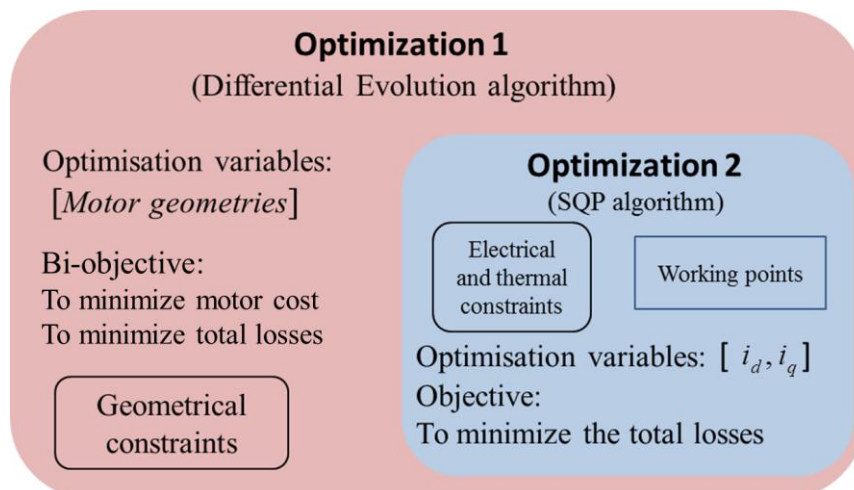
Optimization 1
(Differential Evolution algorithm)

Optimisation variables:
[*Motor geometries*]

Bi-objective:
To minimize motor cost
To minimize total losses

Geometrical constraints

Optimization 2
(SQP algorithm)

Electrical and thermal constraints

Working points

Optimisation variables: $[i_d, i_q]$
Objective:
To minimize the total losses